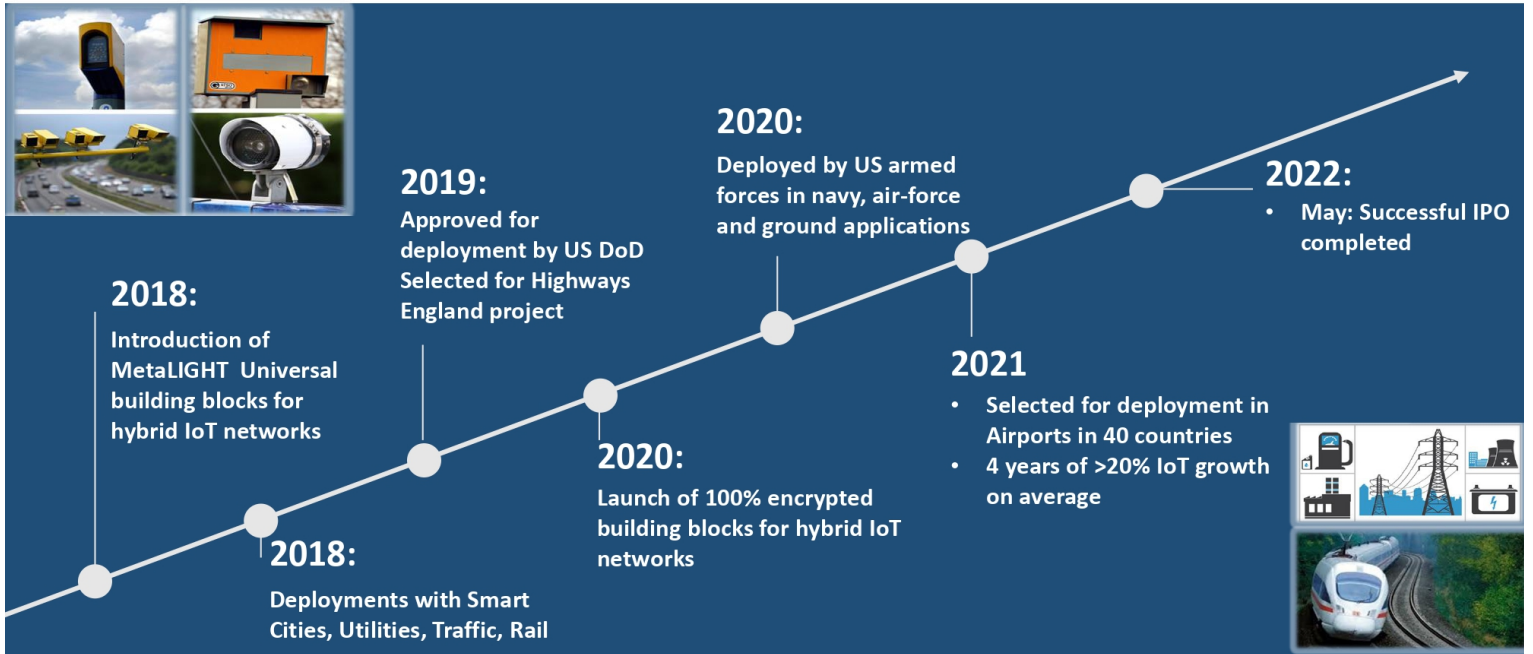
2018:

Introduction of MetaLIGHT Universal building blocks for hybrid IoT networks

2018:

Deployments with Smart Cities, Utilities, Traffic, Rail

2019:

Approved for deployment by US DoD
Selected for Highways England project

2020:

Launch of 100% encrypted building blocks for hybrid IoT networks

2020:

Deployed by US armed forces in navy, air-force and ground applications

2021

• Selected for deployment in Airports in 40 countries
• 4 years of >20% IoT growth on average

2022:

• May: Successful IPO completed